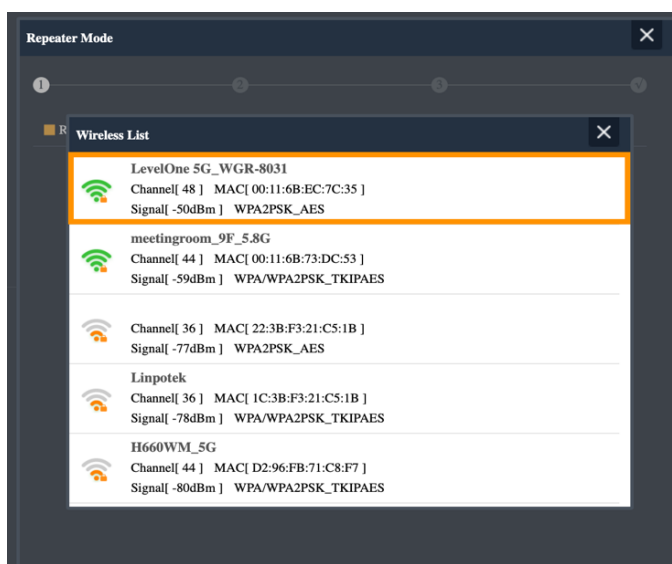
Repeater Mode

1 2 3 √

R

Wireless List

LevelOne 5G_WGR-8031
Channel[ 48 ] MAC[ 00:11:6B:EC:7C:35 ]
Signal[ -50dBm ] WPA2PSK_AES

meetingroom_9F_5.8G
Channel[ 44 ] MAC[ 00:11:6B:73:DC:53 ]
Signal[ -59dBm ] WPA/WPA2PSK_TKIPAES

Channel[ 36 ] MAC[ 22:3B:F3:21:C5:1B ]
Signal[ -77dBm ] WPA2PSK_AES

Linpotek
Channel[ 36 ] MAC[ 1C:3B:F3:21:C5:1B ]
Signal[ -78dBm ] WPA/WPA2PSK_TKIPAES

H660WM_5G
Channel[ 44 ] MAC[ D2:96:FB:71:C8:F7 ]
Signal[ -80dBm ] WPA/WPA2PSK_TKIPAES